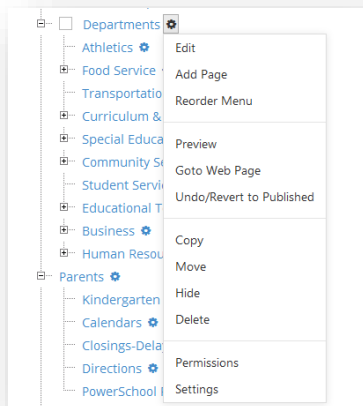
Departments
Athletics
Food Service
Transportation
Curriculum &
Special Educa
Community Se
Student Servic
Educational T
Business
Human Resou
Parents
Kindergarten
Calendars
Closings-Dela
Directions
PowerSchool

Edit
Add Page
Reorder Menu

Preview
Goto Web Page
Undo/Revert to Published

Copy
Move
Hide
Delete

Permissions
Settings